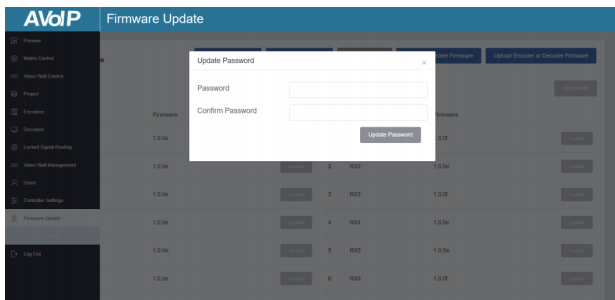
AVoIP

Firmware Update

Preview

Matrix Control

Video Wall Control

Project

Encoders

Decoders

Locked Signal Routing

Video Wall Management

Users

Controller Settings

Firmware Update

Log Out

Update Password

×

Password

Confirm Password

Update Password

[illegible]coder Firmware

Upload Encoder or Decoder Firmware

Firmware

Firmware

1.0.0e

1.0.0f

1.0.0e

2

RX2

1.0.0e

1.0.0e

3

RX3

1.0.0f

1.0.0e

4

RX4

1.0.0e

1.0.0e

5

RX5

1.0.0e

1.0.0e

6

RX6

1.0.0e